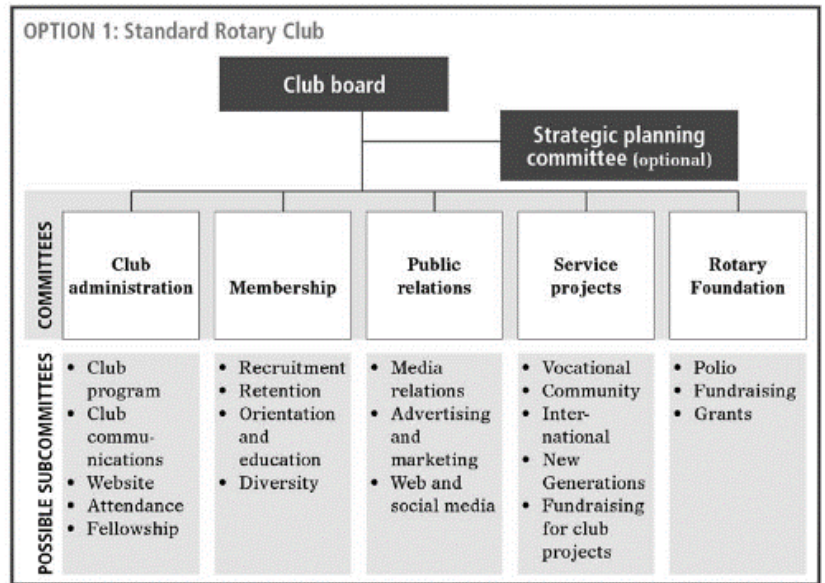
OPTION 1: Standard Rotary Club

Club board

Strategic planning committee (optional)

COMMITTEES

| Club administration | Membership | Public relations | Service projects | Rotary Foundation |
|---|---|---|---|---|
| • Club program • Club communications • Website • Attendance • Fellowship | • Recruitment • Retention • Orientation and education • Diversity | • Media relations • Advertising and marketing • Web and social media | • Vocational • Community • International • New Generations • Fundraising for club projects | • Polio • Fundraising • Grants |

POSSIBLE SUBCOMMITTEES